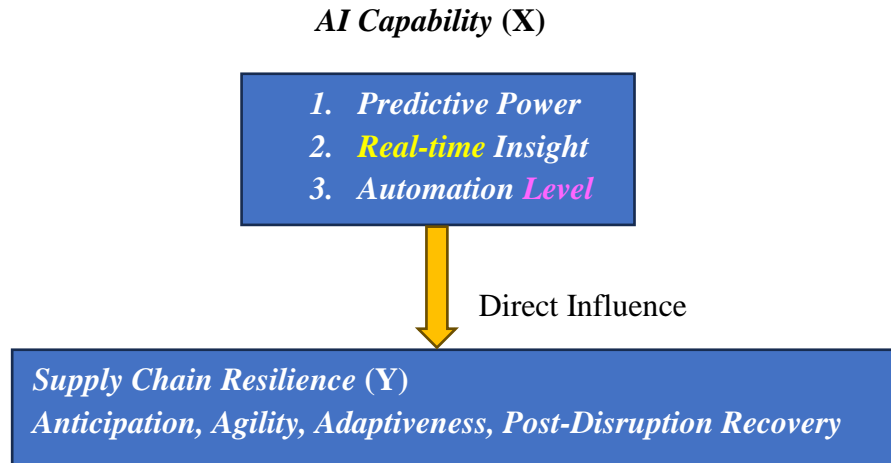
*AI Capability* (X)

1. *Predictive Power*
2. *Real-time Insight*
3. *Automation Level*

Direct Influence

*Supply Chain Resilience* (Y)
*Anticipation, Agility, Adaptiveness, Post-Disruption Recovery*